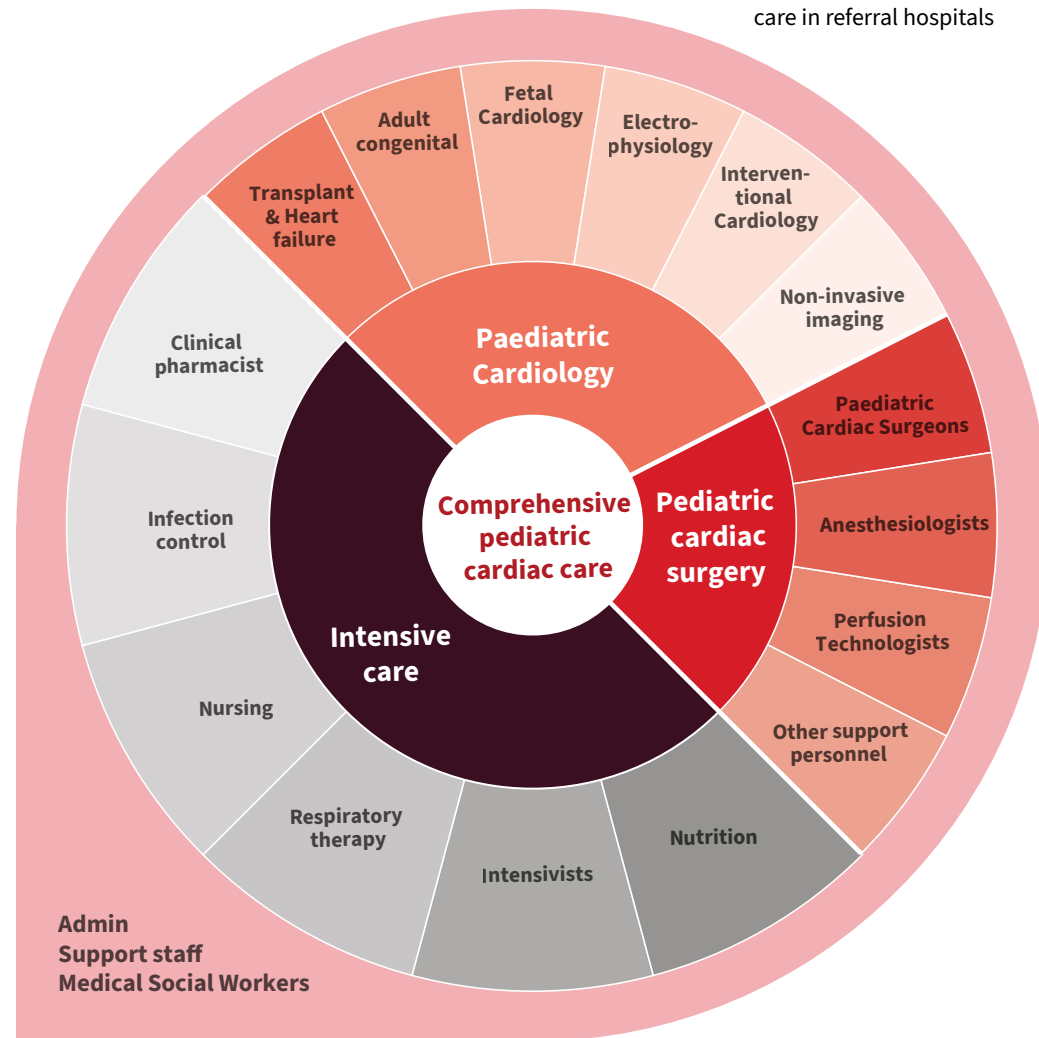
care in referral hospitals

Comprehensive pediatric cardiac care

Paediatric Cardiology

Transplant & Heart failure

Adult congenital

Fetal Cardiology

Electrophysiology

Interventional Cardiology

Non-invasive imaging

Pediatric cardiac surgery

Paediatric Cardiac Surgeons

Anesthesiologists

Perfusion Technologists

Other support personnel

Intensive care

Nutrition

Intensivists

Respiratory therapy

Nursing

Infection control

Clinical pharmacist

Admin
Support staff
Medical Social Workers